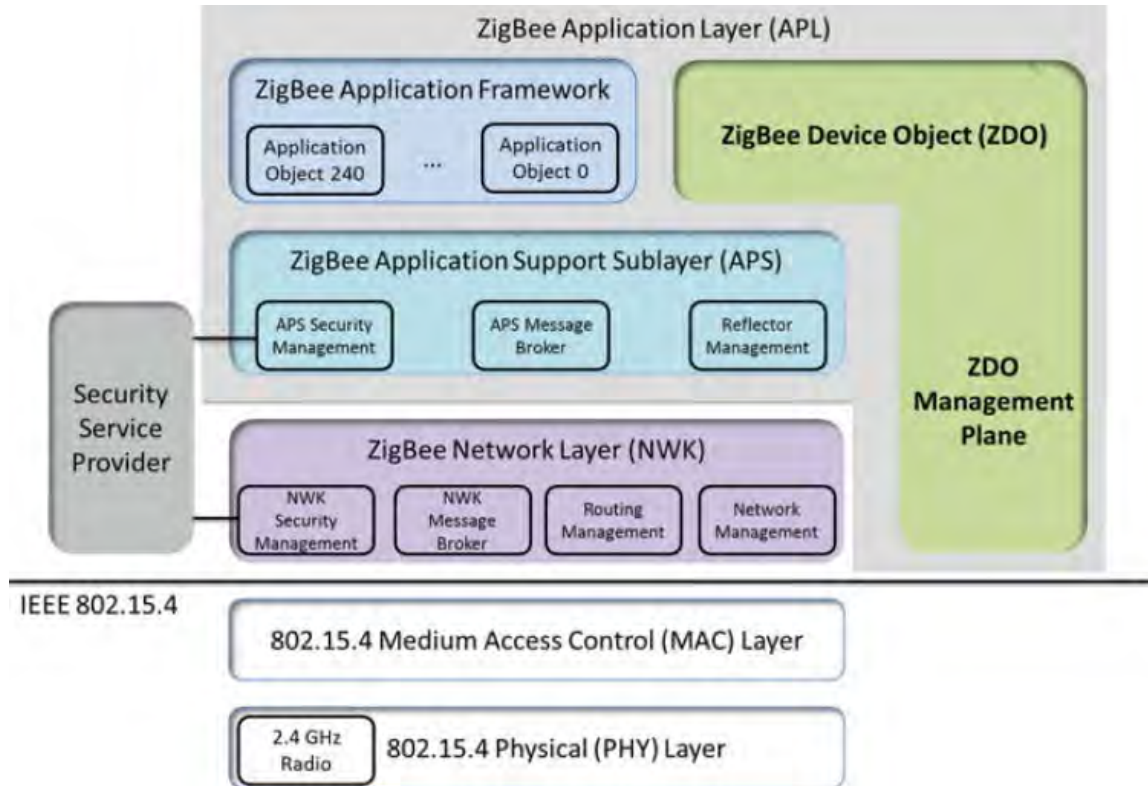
ZigBee Application Layer (APL)

ZigBee Application Framework

Application Object 240

...

Application Object 0

ZigBee Device Object (ZDO)

ZigBee Application Support Sublayer (APS)

APS Security Management

APS Message Broker

Reflector Management

Security Service Provider

ZDO Management Plane

ZigBee Network Layer (NWK)

NWK Security Management

NWK Message Broker

Routing Management

Network Management

IEEE 802.15.4

802.15.4 Medium Access Control (MAC) Layer

2.4 GHz Radio

802.15.4 Physical (PHY) Layer